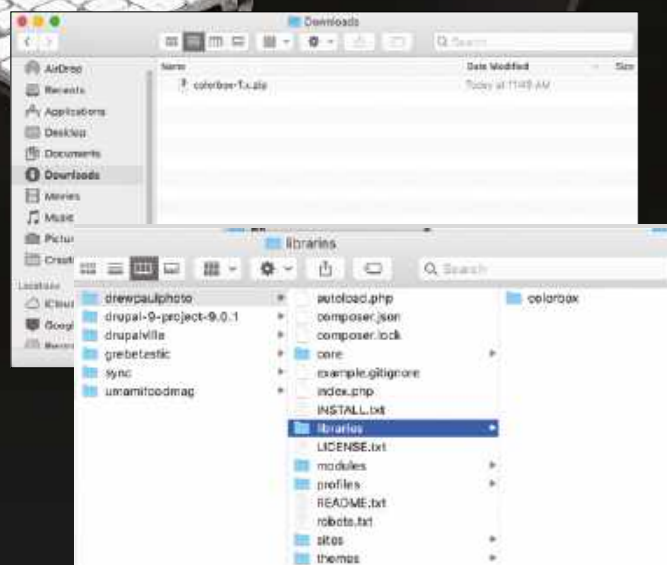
Downloads

Q Search

AirDrop
Recents
Applications
Desktop
Documents
Downloads
Movies
Music
Pictur
Creati

Locations
iClou
Googl
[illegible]

Name
Date Modified
Size
colorbox-1.x.zip
Today at 11:49 AM

libraries

Q Search

drewpaulphoto
drupal-9-project-9.0.1
drupalville
grebetestic
sync
umamifoodmag

autoload.php
composer.json
composer.lock
core
example.gitignore
index.php
INSTALL.txt
libraries
LICENSE.txt
modules
profiles
README.txt
robots.txt
sites
themes

colorbox